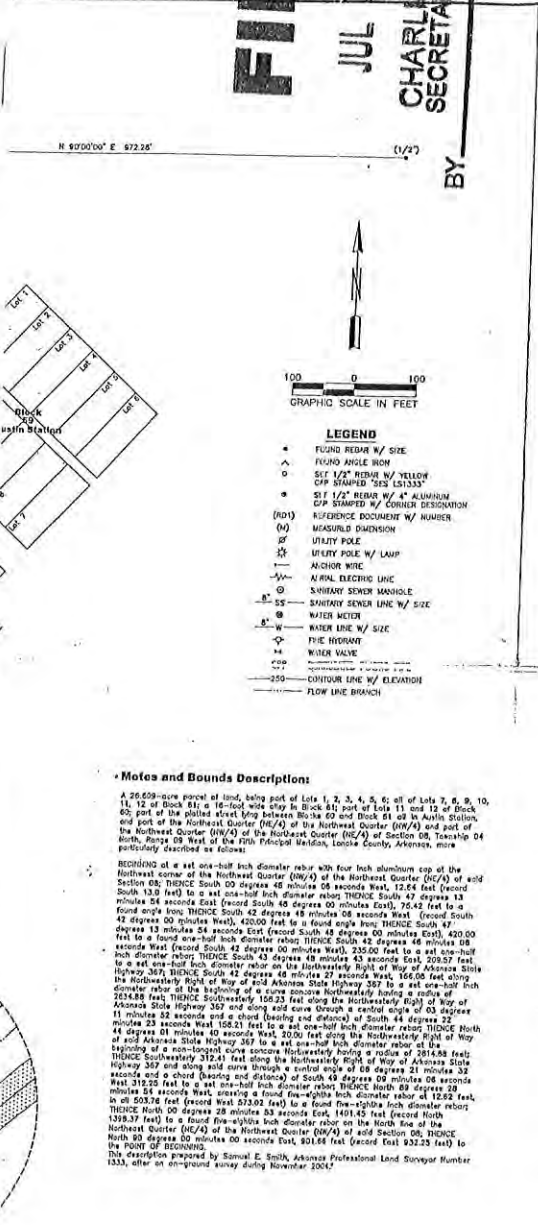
FI
JUL
CHARL
SECRETA
BY

N 90°00'00" E 672.26'
(1/2")

Lot 1
Lot 2
Lot 3
Lot 4
Lot 5
Lot 6
Lot 7
Block 59
Austin Station

100 0 100
GRAPHIC SCALE IN FEET

LEGEND
FOUND REBAR W/ SIZE
FOUND ANGLE IRON
SET 1/2" REBAR W/ YELLOW CAP STAMPED "SES LS1333"
SET 1/2" REBAR W/ 4" ALUMINUM CAP STAMPED W/ CORNER DESIGNATION
(RD1) REFERENCE DOCUMENT W/ NUMBER
(M) MEASURED DIMENSION
UTILITY POLE
UTILITY POLE W/ LAMP
ANCHOR WIRE
AERIAL ELECTRIC LINE
SANITARY SEWER MANHOLE
8" SS SANITARY SEWER LINE W/ SIZE
WATER METER
8" W WATER LINE W/ SIZE
FIRE HYDRANT
WATER VALVE
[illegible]
250 CONTOUR LINE W/ ELEVATION
FLOW LINE BRANCH

Metes and Bounds Description:

A 26.609-acre parcel of land, being part of Lots 1, 2, 3, 4, 5, 6; all of Lots 7, 8, 9, 10, 11, 12 of Block 61; a 16-foot wide alley in Block 61; part of Lots 11 and 12 of Block 62; part of the platted street lying between Blocks 60 and Block 61 all in Austin Station, and part of the Northeast Quarter (NE/4) of the Northwest Quarter (NW/4) and part of the Northwest Quarter (NW/4) of the Northeast Quarter (NE/4) of Section 08, Township 04 North, Range 09 West of the Fifth Principal Meridian, Lonoke County, Arkansas, more particularly described as follows:

BEGINNING at a set one-half inch diameter rebar with four inch aluminum cap at the Northwest corner of the Northwest Quarter (NW/4) of the Northeast Quarter (NE/4) of said Section 08; THENCE South 00 degrees 46 minutes 06 seconds West, 12.64 feet (record South 13.0 feet) to a set one-half inch diameter rebar; THENCE South 47 degrees 13 minutes 54 seconds East (record South 48 degrees 00 minutes East), 76.42 feet to a found angle iron; THENCE South 42 degrees 46 minutes 06 seconds West (record South 42 degrees 00 minutes West), 420.00 feet to a found angle iron; THENCE South 47 degrees 13 minutes 54 seconds East (record South 48 degrees 00 minutes East), 420.00 feet to a found one-half inch diameter rebar; THENCE South 42 degrees 46 minutes 08 seconds West (record South 42 degrees 00 minutes West), 235.00 feet to a set one-half inch diameter rebar; THENCE South 47 degrees 48 minutes 43 seconds East, 209.57 feet to a set one-half inch diameter rebar on the Northwesterly Right of Way of Arkansas State Highway 367; THENCE South 42 degrees 46 minutes 27 seconds West, 166.06 feet along the Northwesterly Right of Way of said Arkansas State Highway 367 to a set one-half inch diameter rebar at the beginning of a curve concave Northwesterly having a radius of 2634.88 feet; THENCE Southwesterly 156.23 feet along the Northwesterly Right of Way of Arkansas State Highway 367 and along said curve through a central angle of 03 degrees 11 minutes 52 seconds and a chord (bearing and distance) of South 44 degrees 22 minutes 23 seconds West 156.21 feet to a set one-half inch diameter rebar; THENCE North 44 degrees 01 minutes 40 seconds West, 20.00 feet along the Northwesterly Right of Way of said Arkansas State Highway 367 to a set one-half inch diameter rebar at the beginning of a non-tangent curve concave Northwesterly having a radius of 2614.88 feet; THENCE Southwesterly 312.41 feet along the Northwesterly Right of Way of Arkansas State Highway 367 and along said curve through a central angle of 06 degrees 21 minutes 32 seconds and a chord (bearing and distance) of South 49 degrees 09 minutes 06 seconds West 312.25 feet to a set one-half inch diameter rebar; THENCE North 89 degrees 20 minutes 54 seconds West, crossing a found five-eighths inch diameter rebar at 12.62 feet, in all 503.76 feet (record West 573.02 feet) to a found five-eighths inch diameter rebar; THENCE North 00 degrees 28 minutes 53 seconds East, 1401.45 feet (record North 1398.37 feet) to a found five-eighths inch diameter rebar on the North line of the Northeast Quarter (NE/4) of the Northwest Quarter (NW/4) of said Section 08; THENCE North 90 degrees 00 minutes 00 seconds East, 901.66 feet (record East 932.25 feet) to the POINT OF BEGINNING.
This description prepared by Samuel E. Smith, Arkansas Professional Land Surveyor Number 1333, after an on-ground survey during November 2004.